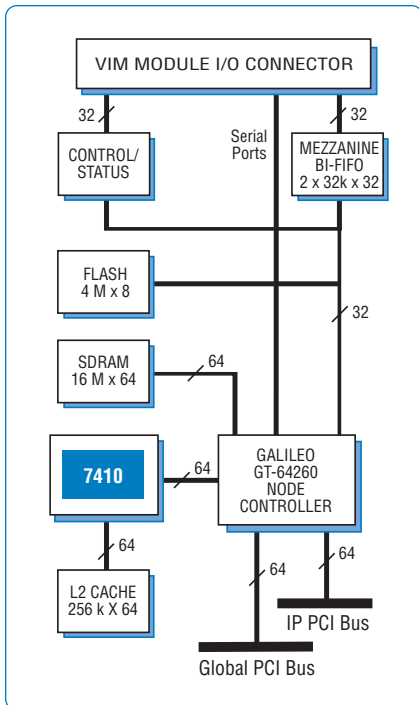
VIM MODULE I/O CONNECTOR

32

CONTROL/ STATUS

Serial Ports

32

MEZZANINE BI-FIFO 2 x 32k x 32

FLASH 4 M x 8

32

SDRAM 16 M x 64

64

7410

64

GALILEO GT-64260 NODE CONTROLLER

64

L2 CACHE 256 k X 64

64

64

IP PCI Bus

Global PCI Bus